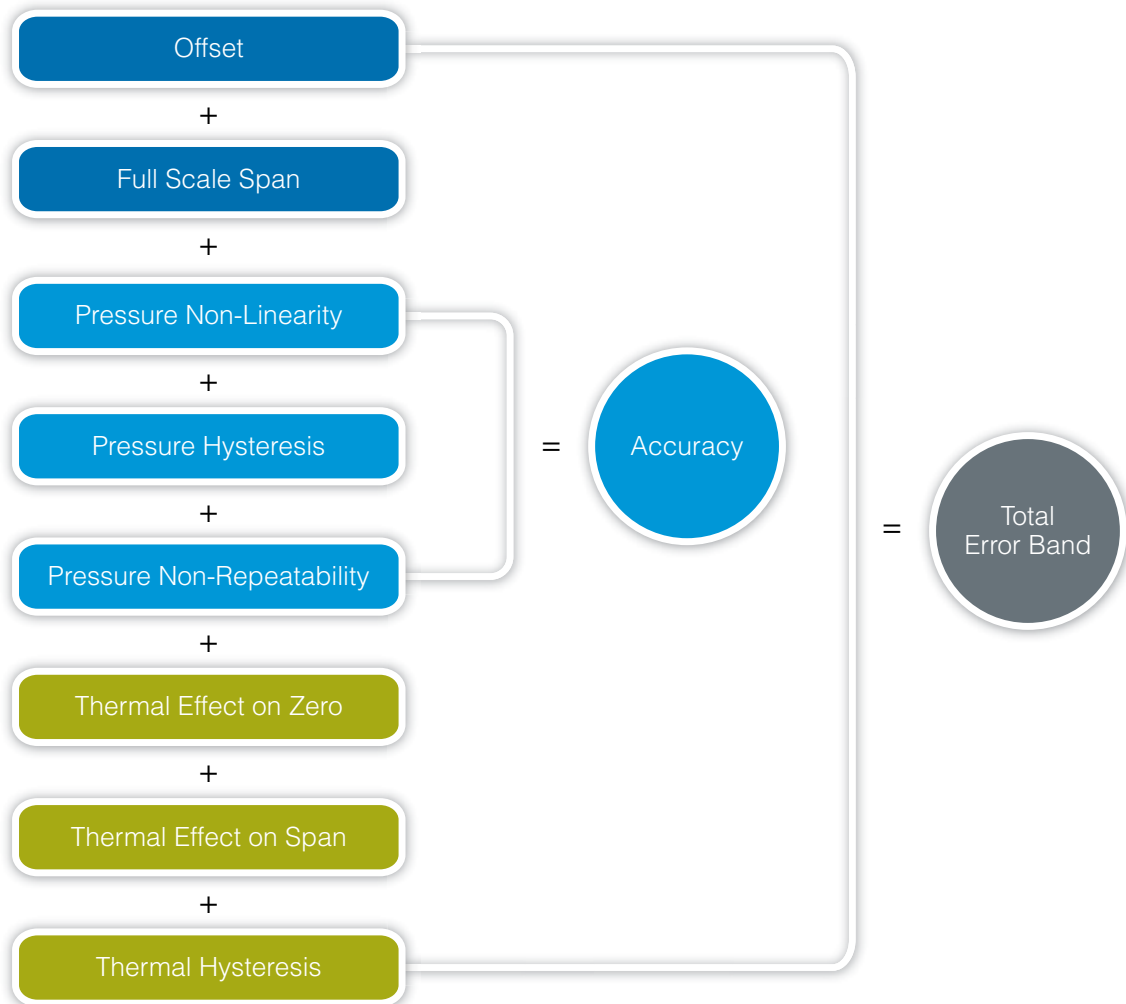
Offset

+

Full Scale Span

+

Pressure Non-Linearity

+

Pressure Hysteresis

+

Pressure Non-Repeatability

+

Thermal Effect on Zero

+

Thermal Effect on Span

+

Thermal Hysteresis

=

Accuracy

=

Total Error Band